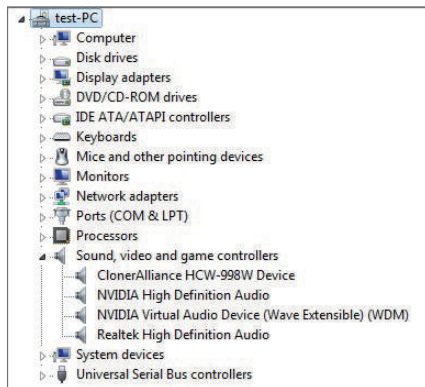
test-PC
Computer
Disk drives
Display adapters
DVD/CD-ROM drives
IDE ATA/ATAPI controllers
Keyboards
Mice and other pointing devices
Monitors
Network adapters
Ports (COM & LPT)
Processors
Sound, video and game controllers
ClonerAlliance HCW-998W Device
NVIDIA High Definition Audio
NVIDIA Virtual Audio Device (Wave Extensible) (WDM)
Realtek High Definition Audio
System devices
Universal Serial Bus controllers